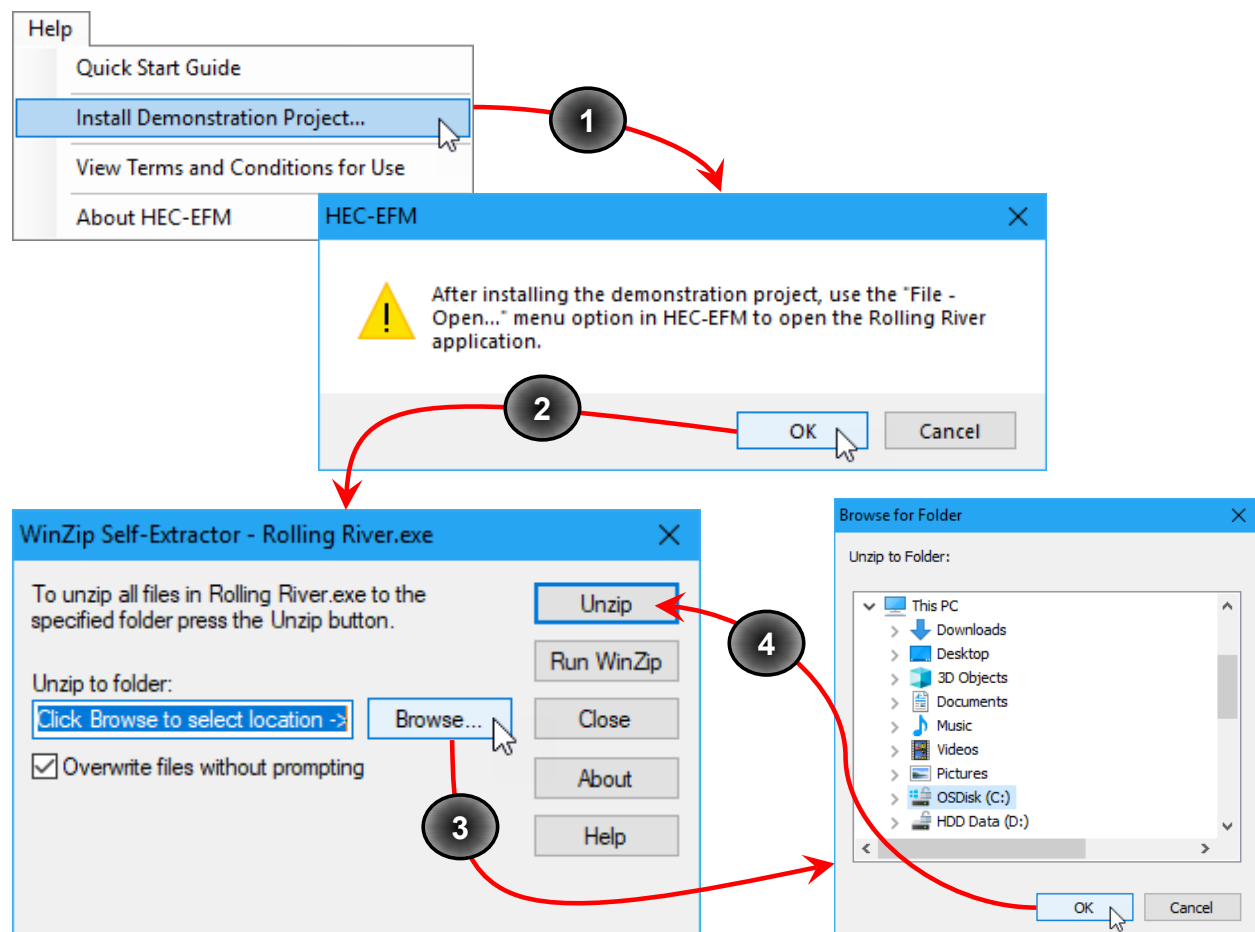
Help

Quick Start Guide

Install Demonstration Project...

View Terms and Conditions for Use

About HEC-EFM

1

HEC-EFM

After installing the demonstration project, use the "File - Open..." menu option in HEC-EFM to open the Rolling River application.

2

OK

Cancel

WinZip Self-Extractor - Rolling River.exe

To unzip all files in Rolling River.exe to the specified folder press the Unzip button.

Unzip to folder:

Click Browse to select location ->

Browse...

Overwrite files without prompting

Unzip

Run WinZip

Close

About

Help

3

4

Browse for Folder

Unzip to Folder:

This PC

Downloads

Desktop

3D Objects

Documents

Music

Videos

Pictures

OSDisk (C:)

HDD Data (D:)

OK

Cancel